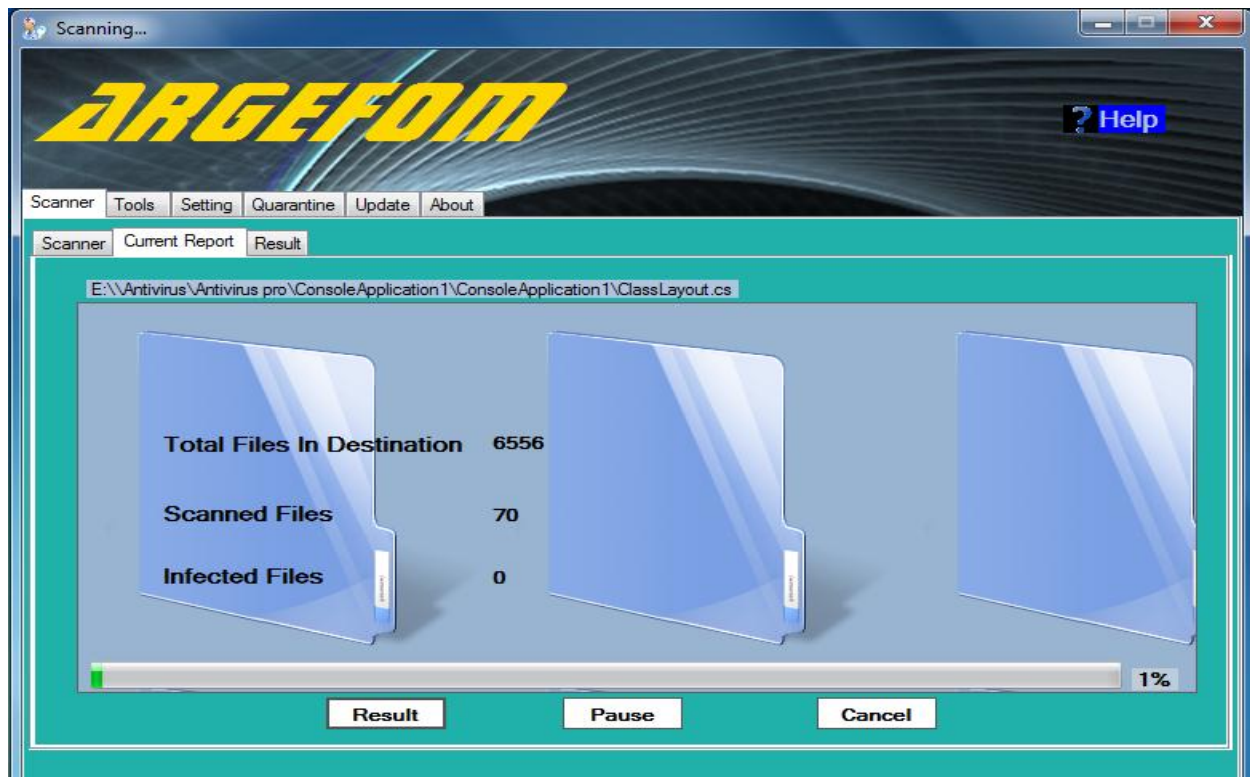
Scanning...

ARGEFOM

? Help

Scanner Tools Setting Quarantine Update About

Scanner Current Report Result

E:\\Antivirus\Antivirus pro\ConsoleApplication1\ConsoleApplication1\ClassLayout.cs

Total Files In Destination 6556

Scanned Files 70

Infected Files 0

1%

Result Pause Cancel